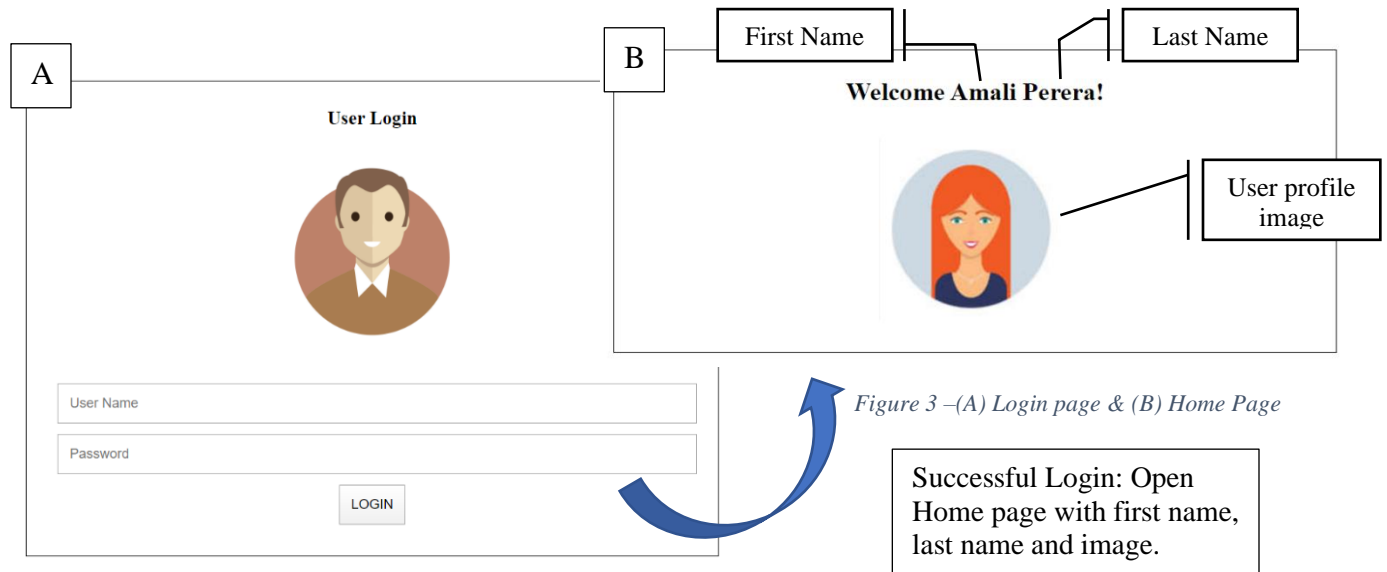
A

User Login

User Name

Password

LOGIN

B

First Name

Last Name

Welcome Amali Perera!

User profile image

Figure 3 –(A) Login page & (B) Home Page

Successful Login: Open Home page with first name, last name and image.